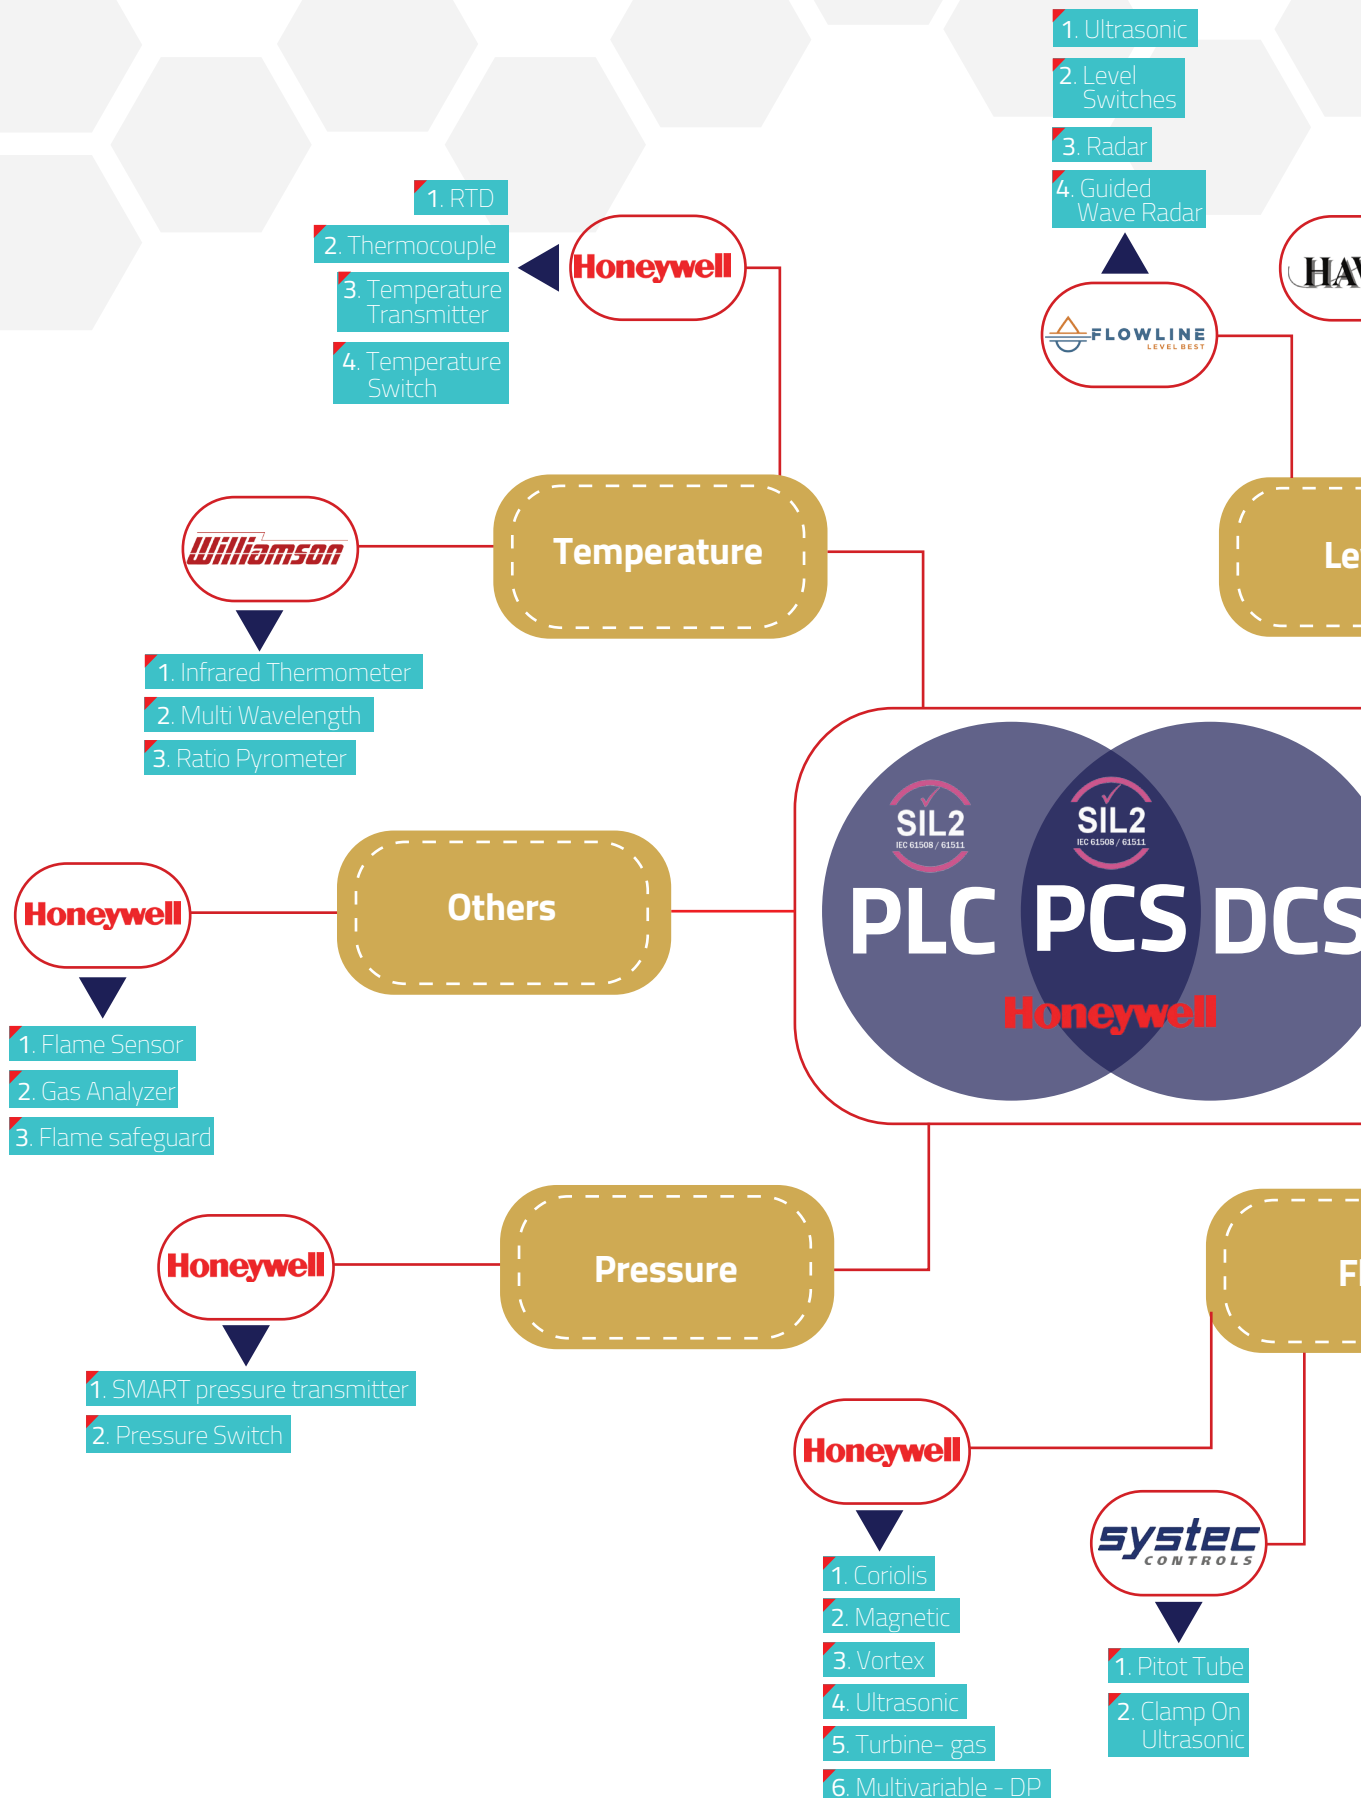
1. Ultrasonic
2. Level Switches
3. Radar
4. Guided Wave Radar

FLOWLINE
LEVEL BEST

HA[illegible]

1. RTD
2. Thermocouple
3. Temperature Transmitter
4. Temperature Switch

Honeywell

Williamson

Temperature

Le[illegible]

1. Infrared Thermometer
2. Multi Wavelength
3. Ratio Pyrometer

SIL2
IEC 61508 / 61511

SIL2
IEC 61508 / 61511

PLC PCS DCS

Honeywell

Honeywell

Others

1. Flame Sensor
2. Gas Analyzer
3. Flame safeguard

Honeywell

Pressure

Fl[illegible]

1. SMART pressure transmitter
2. Pressure Switch

Honeywell

systec
CONTROLS

1. Coriolis
2. Magnetic
3. Vortex
4. Ultrasonic
5. Turbine- gas
6. Multivariable - DP

1. Pitot Tube
2. Clamp On Ultrasonic